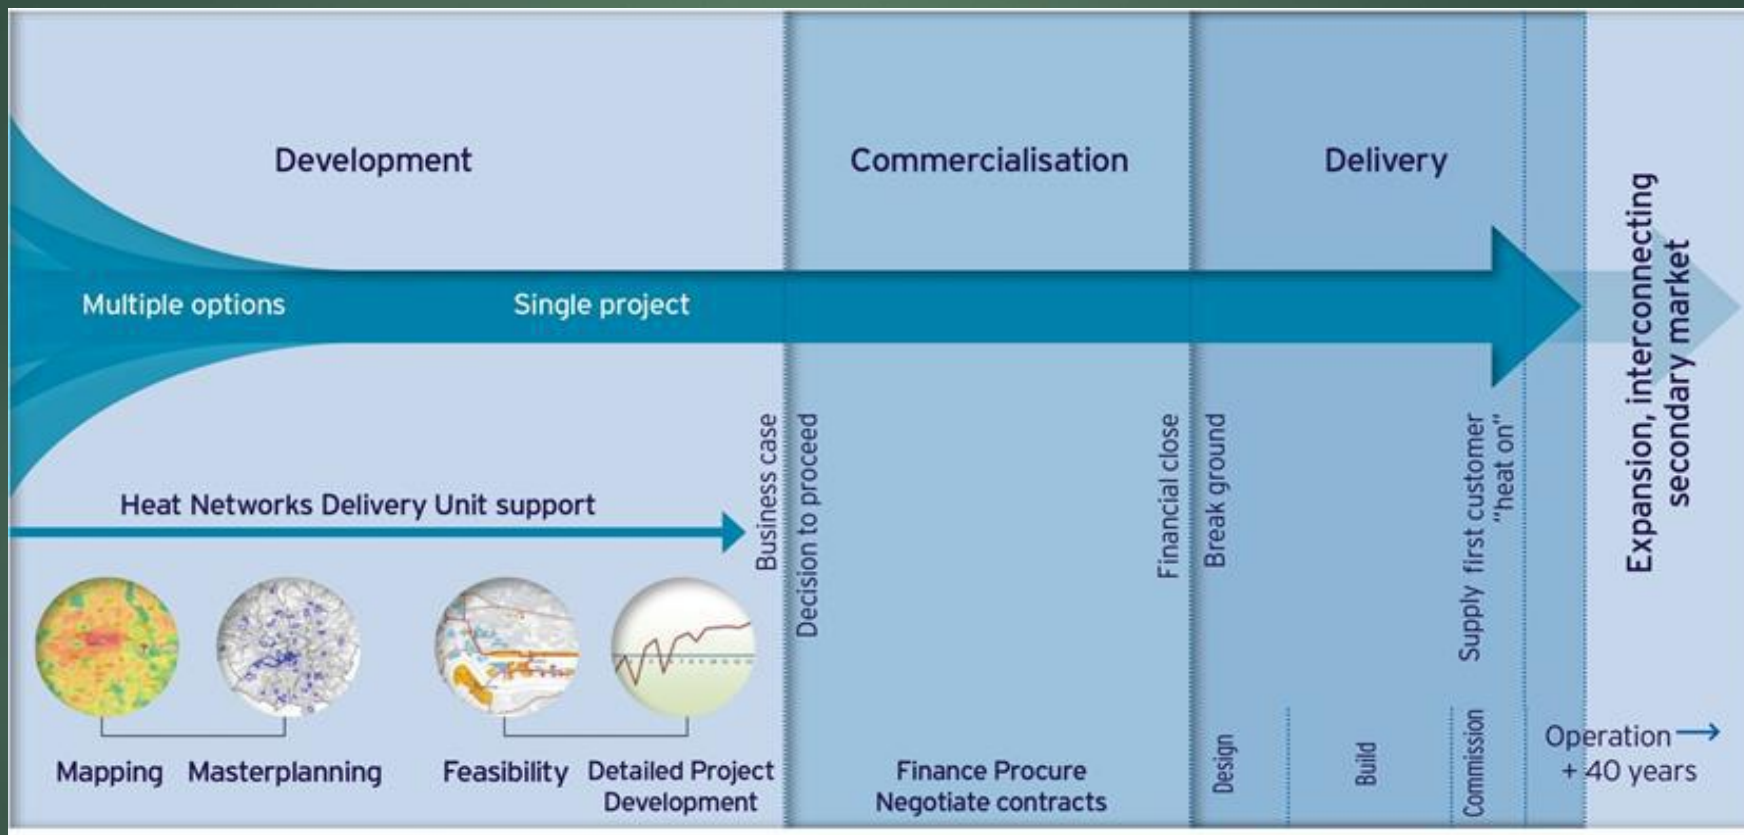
Development

Commercialisation

Delivery

Multiple options

Single project

Expansion, interconnecting secondary market

Heat Networks Delivery Unit support

Business case

Decision to proceed

Financial close

Break ground

Supply first customer "heat on"

Mapping

Masterplanning

Feasibility

Detailed Project Development

Finance Procure Negotiate contracts

Design

Build

Commission

Operation + 40 years